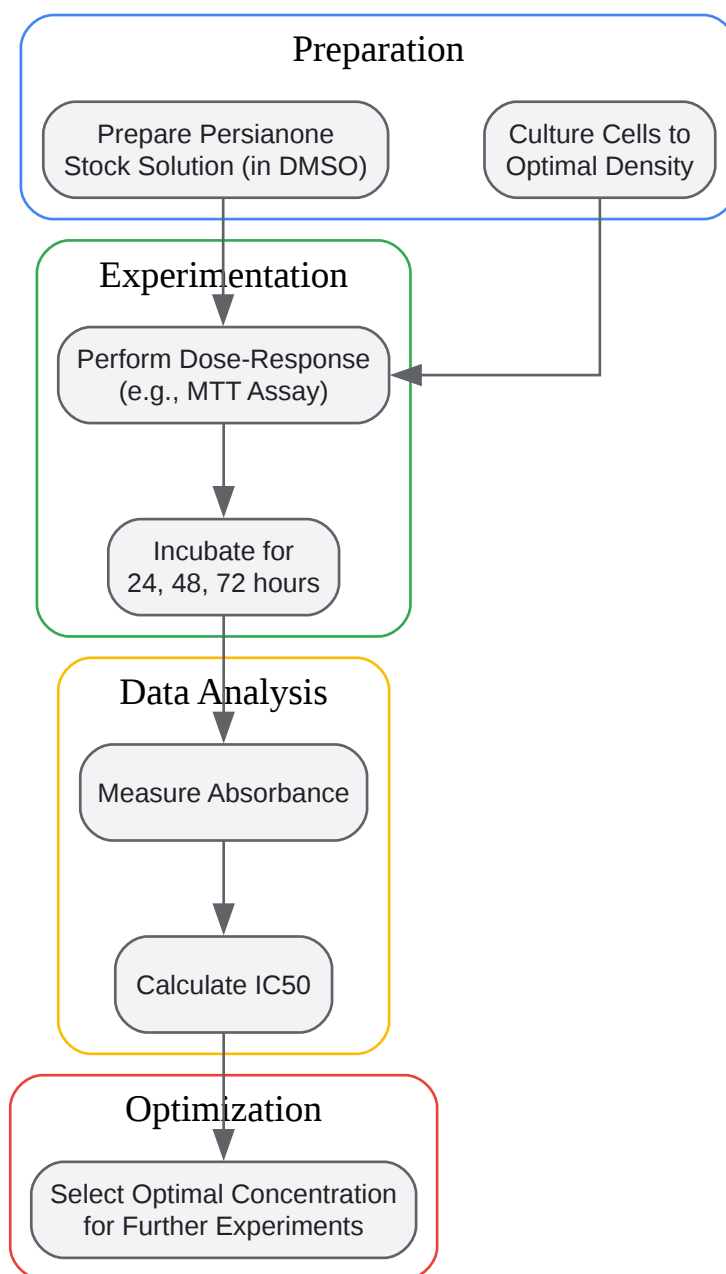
Preparation

Prepare Persianone Stock Solution (in DMSO)

Culture Cells to Optimal Density

Experimentation

Perform Dose-Response (e.g., MTT Assay)

Incubate for 24, 48, 72 hours

Data Analysis

Measure Absorbance

Calculate IC50

Optimization

Select Optimal Concentration for Further Experiments